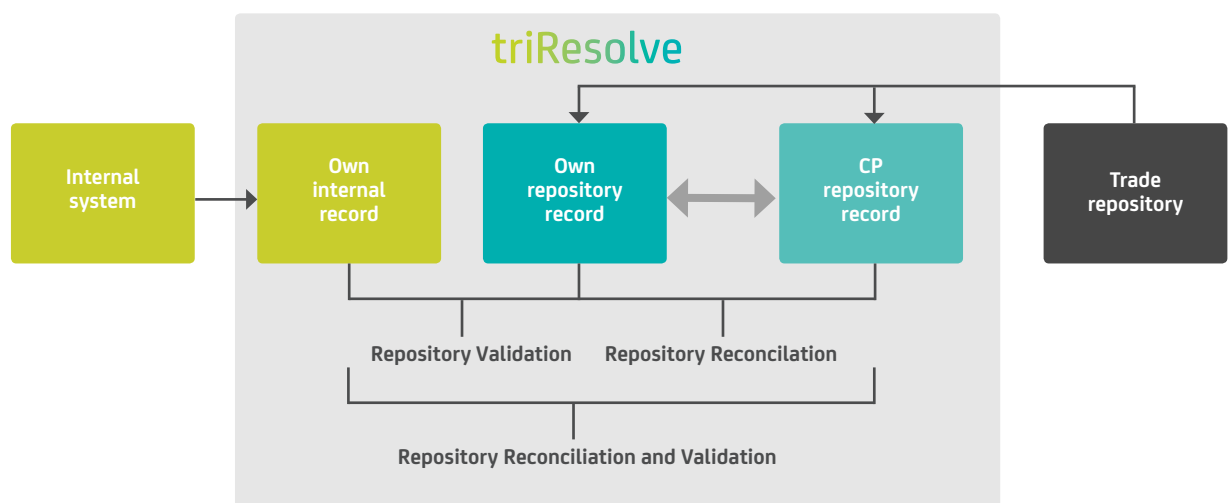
triResolve

Internal system

Own internal record

Own repository record

CP repository record

Trade repository

Repository Validation

Repository Reconcilation

Repository Reconciliation and Validation